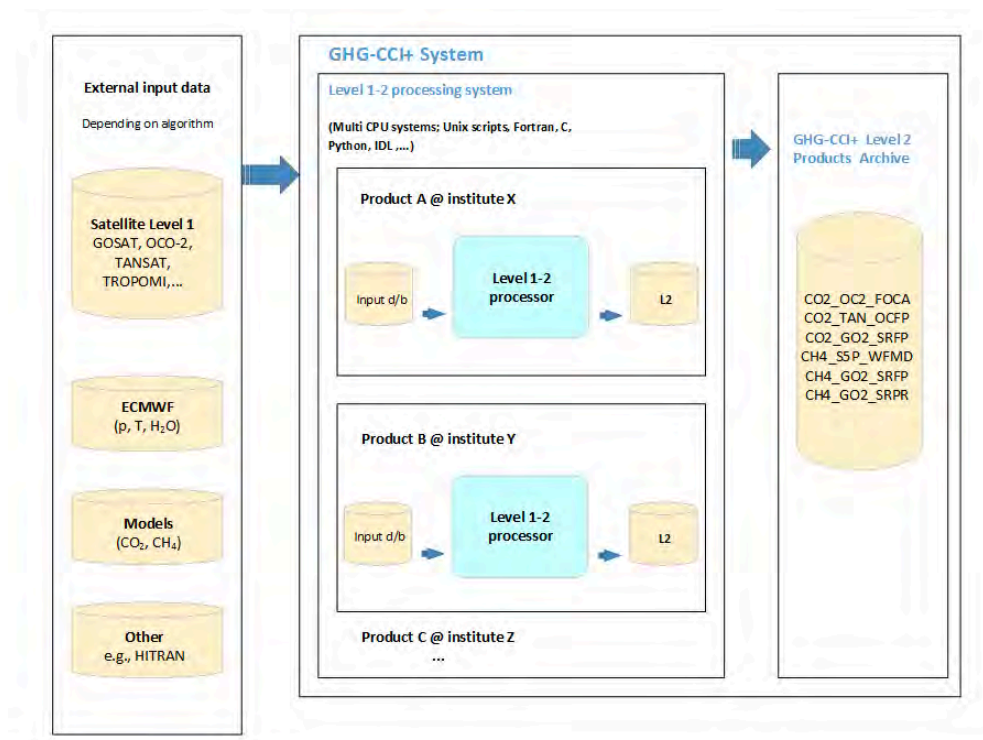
External input data

Depending on algorithm

Satellite Level 1
GOSAT, OCO-2, TANSAT, TROPOMI,…

ECMWF
(p, T, $H_2O$)

Models
($CO_2$, $CH_4$)

Other
e.g., HITRAN

GHG-CCI+ System

Level 1-2 processing system

(Multi CPU systems; Unix scripts, Fortran, C, Python, IDL ,…)

Product A @ institute X

Input d/b

Level 1-2 processor

L2

Product B @ institute Y

Input d/b

Level 1-2 processor

L2

Product C @ institute Z

…

GHG-CCI+ Level 2 Products Archive

CO2_OC2_FOCA
CO2_TAN_OCFP
CO2_GO2_SRFP
CH4_S5P_WFMD
CH4_GO2_SRFP
CH4_GO2_SRPR